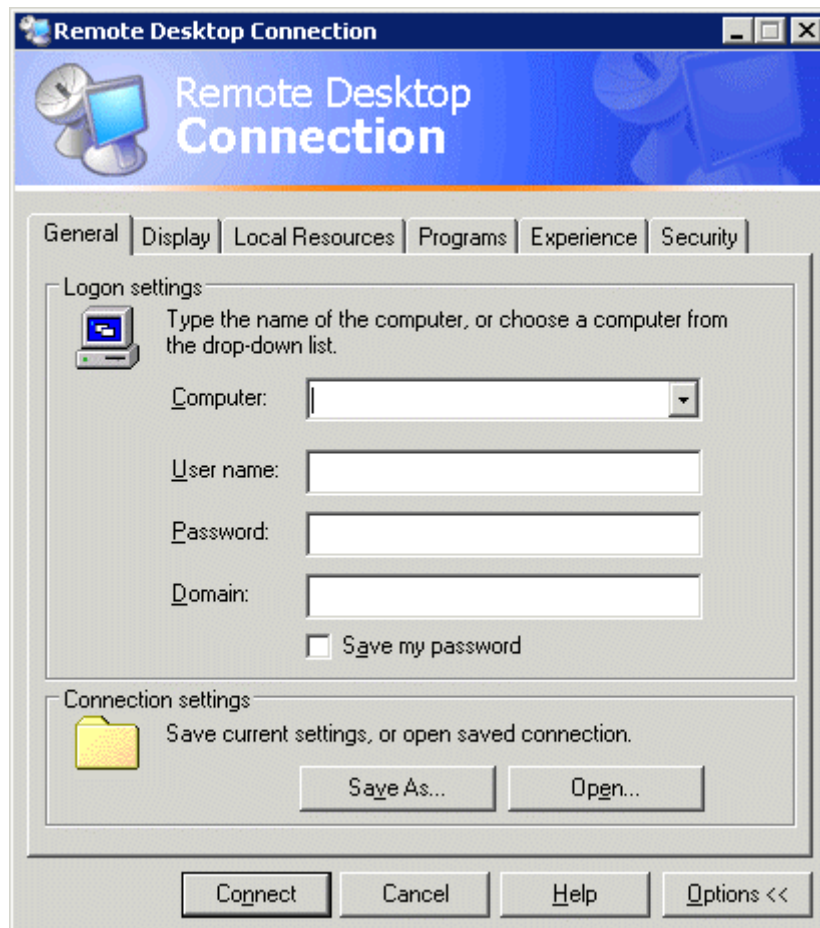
Remote Desktop Connection

Remote Desktop
Connection

General | Display | Local Resources | Programs | Experience | Security

Logon settings

Type the name of the computer, or choose a computer from the drop-down list.

Computer:

User name:

Password:

Domain:

Save my password

Connection settings

Save current settings, or open saved connection.

Save As...

Open...

Connect

Cancel

Help

Options <<